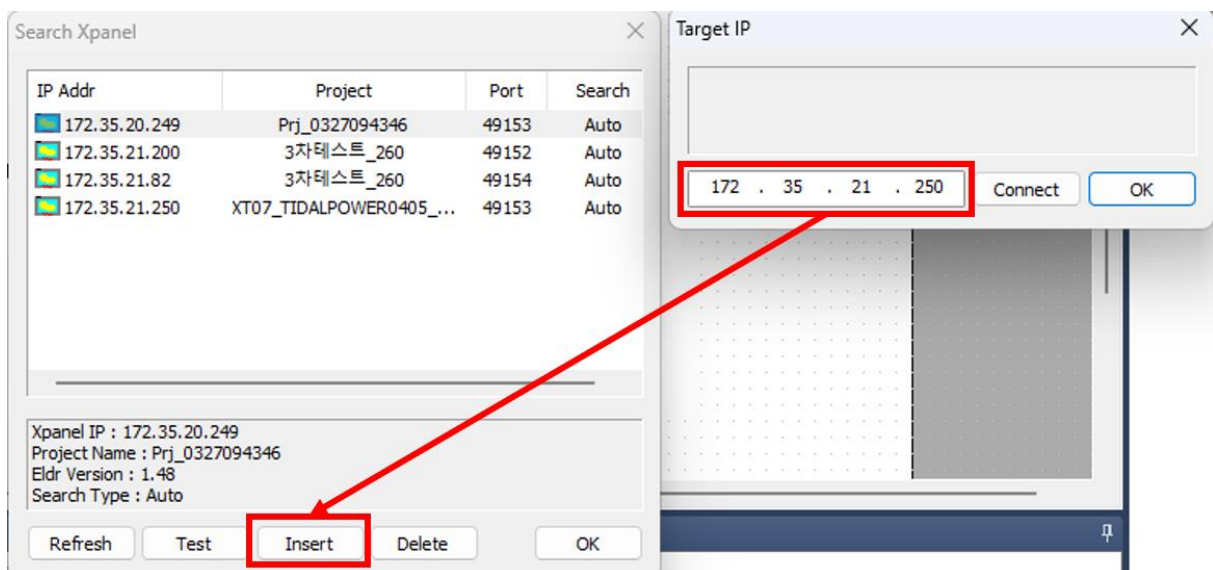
Search Xpanel

| IP Addr | Project | Port | Search |
|---|---|---|---|
| 172.35.20.249 | Prj_0327094346 | 49153 | Auto |
| 172.35.21.200 | 3차테스트_260 | 49152 | Auto |
| 172.35.21.82 | 3차테스트_260 | 49154 | Auto |
| 172.35.21.250 | XT07_TIDALPOWER0405_... | 49153 | Auto |

Xpanel IP : 172.35.20.249
Project Name : Prj_0327094346
Eldr Version : 1.48
Search Type : Auto

Refresh Test Insert Delete OK

Target IP

172 . 35 . 21 . 250

Connect OK